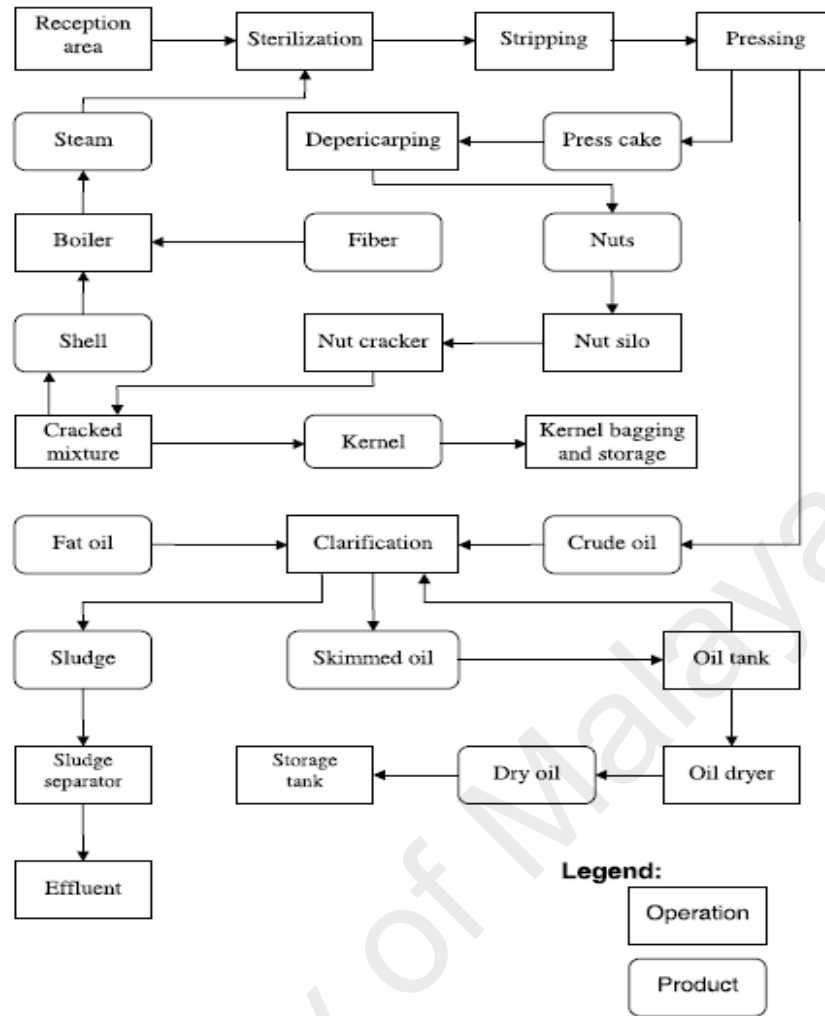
Reception area

Sterilization

Stripping

Pressing

Steam

Depericarping

Press cake

Boiler

Fiber

Nuts

Shell

Nut cracker

Nut silo

Cracked mixture

Kernel

Kernel bagging and storage

Fat oil

Clarification

Crude oil

Sludge

Skimmed oil

Oil tank

Sludge separator

Storage tank

Dry oil

Oil dryer

Effluent

Legend:

Operation

Product

of Malaya